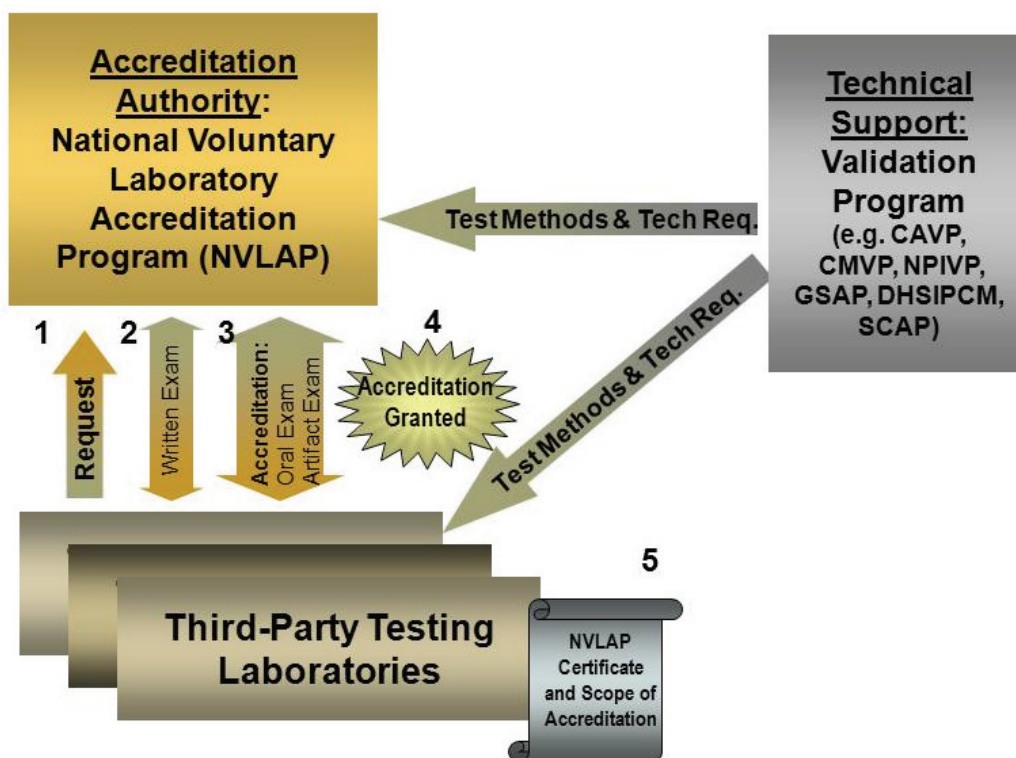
Accreditation Authority: National Voluntary Laboratory Accreditation Program (NVLAP)

Technical Support: Validation Program (e.g. CAVP, CMVP, NPIVP, GSAP, DHSIPCM, SCAP)

Test Methods & Tech Req.

Test Methods & Tech Req.

1

Request

2

Written Exam

3

Accreditation: Oral Exam Artifact Exam

4

Accreditation Granted

5

Third-Party Testing Laboratories

NVLAP Certificate and Scope of Accreditation